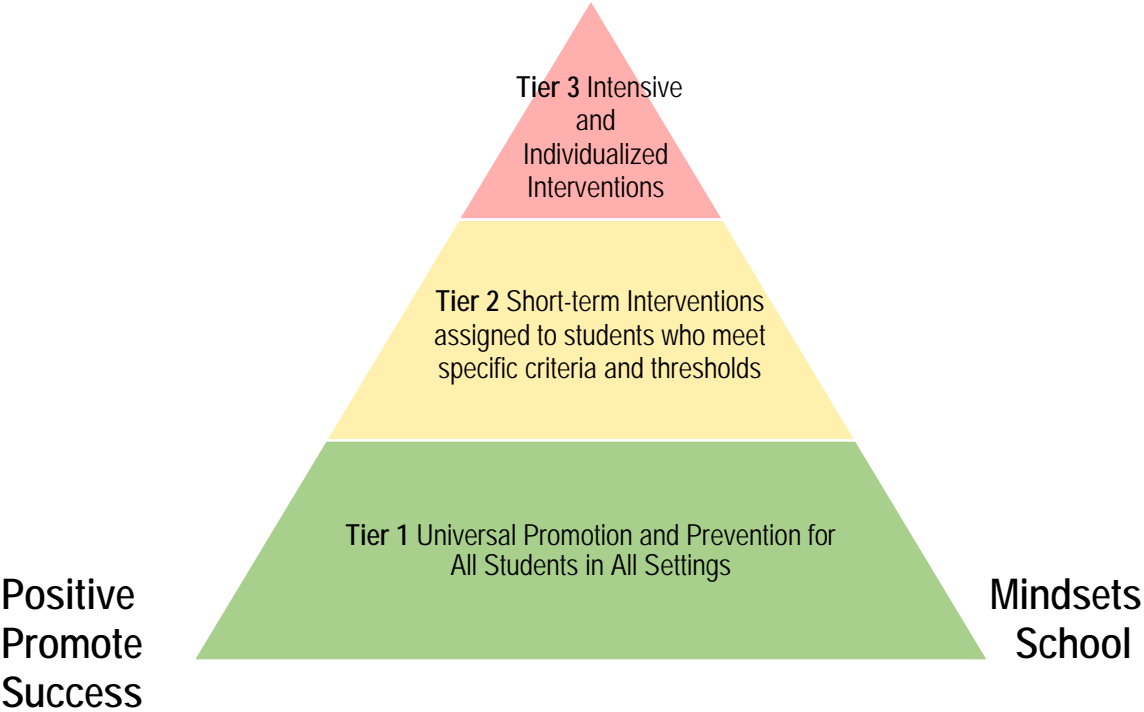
**Tier 3** Intensive and Individualized Interventions

**Tier 2** Short-term Interventions assigned to students who meet specific criteria and thresholds

**Tier 1** Universal Promotion and Prevention for All Students in All Settings

Positive Promote Success

Mindsets School